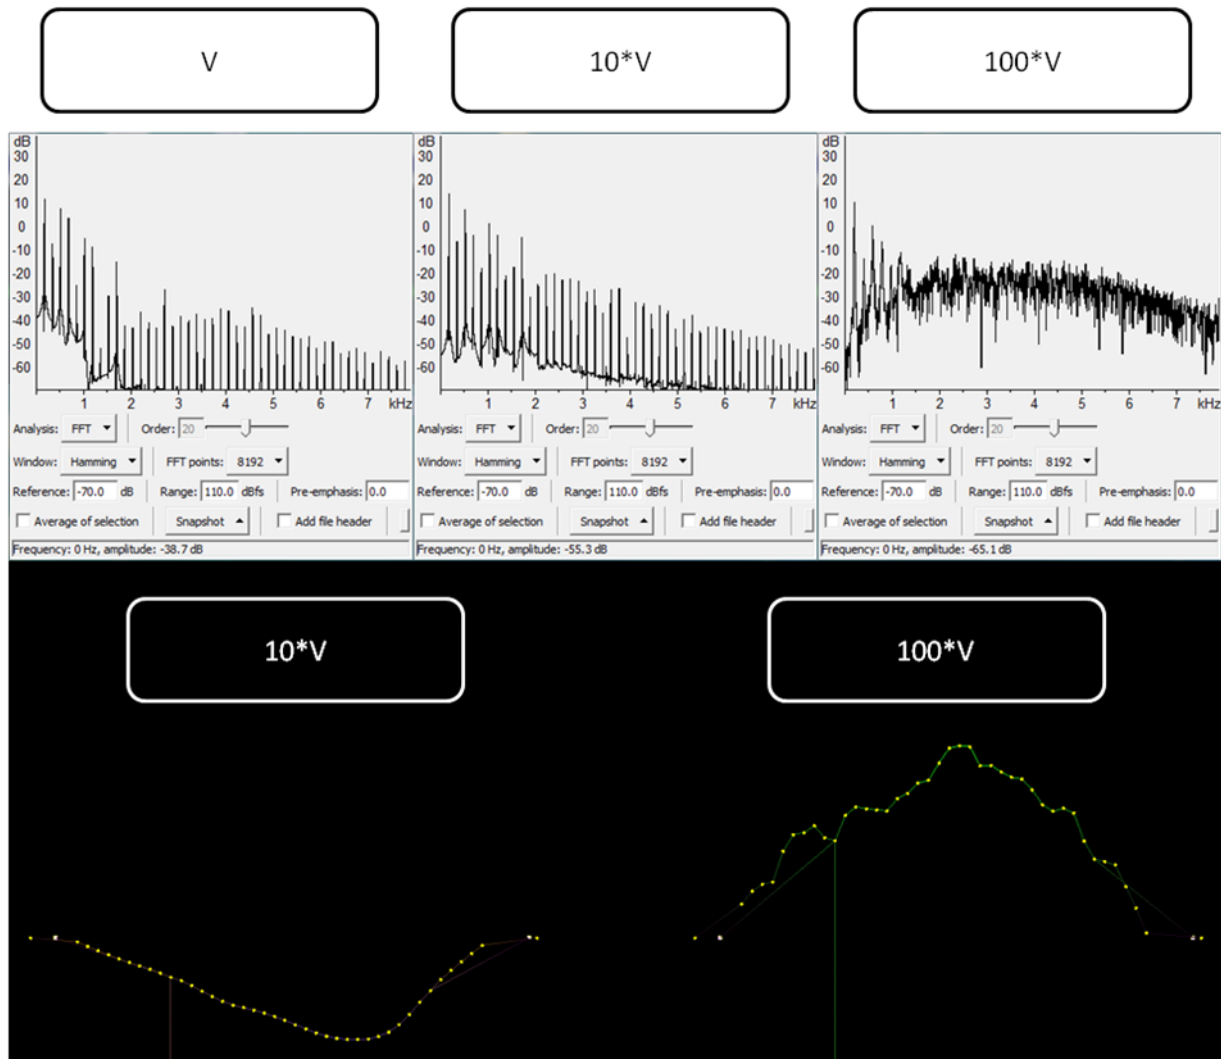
V

10*V

100*V

dB
30
20
10
0
-10
-20
-30
-40
-50
-60
1 2 3 4 5 6 7 kHz
Analysis: FFT
Order: 20
Window: Hamming
FFT points: 8192
Reference: -70.0 dB
Range: 110.0 dBfs
Pre-emphasis: 0.0
Average of selection
Snapshot
Add file header
Frequency: 0 Hz, amplitude: -38.7 dB

dB
30
20
10
0
-10
-20
-30
-40
-50
-60
1 2 3 4 5 6 7 kHz
Analysis: FFT
Order: 20
Window: Hamming
FFT points: 8192
Reference: -70.0 dB
Range: 110.0 dBfs
Pre-emphasis: 0.0
Average of selection
Snapshot
Add file header
Frequency: 0 Hz, amplitude: -55.3 dB

dB
30
20
10
0
-10
-20
-30
-40
-50
-60
1 2 3 4 5 6 7 kHz
Analysis: FFT
Order: 20
Window: Hamming
FFT points: 8192
Reference: -70.0 dB
Range: 110.0 dBfs
Pre-emphasis: 0.0
Average of selection
Snapshot
Add file header
Frequency: 0 Hz, amplitude: -65.1 dB

10*V

100*V